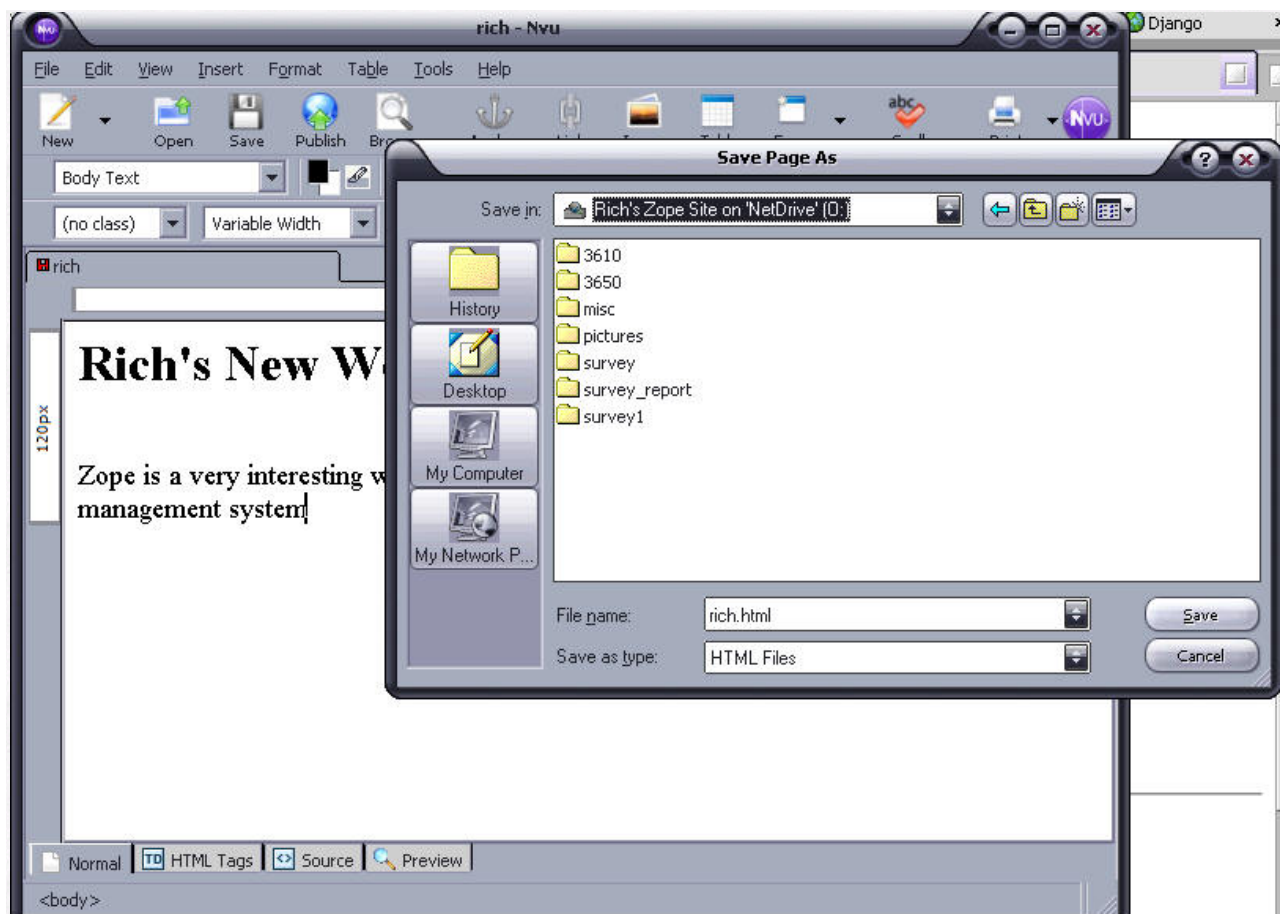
rich - Nvu

Django

File Edit View Insert Format Table Tools Help

New Open Save Publish Br

Body Text

(no class) Variable Width

rich

120px

Rich's New W

Zope is a very interesting w management system

Normal HTML Tags Source Preview

<body>

Save Page As

Save in: Rich's Zope Site on 'NetDrive' (O:)

History

Desktop

My Computer

My Network P...

3610
3650
misc
pictures
survey
survey_report
survey1

File name: rich.html

Save as type: HTML Files

Save

Cancel